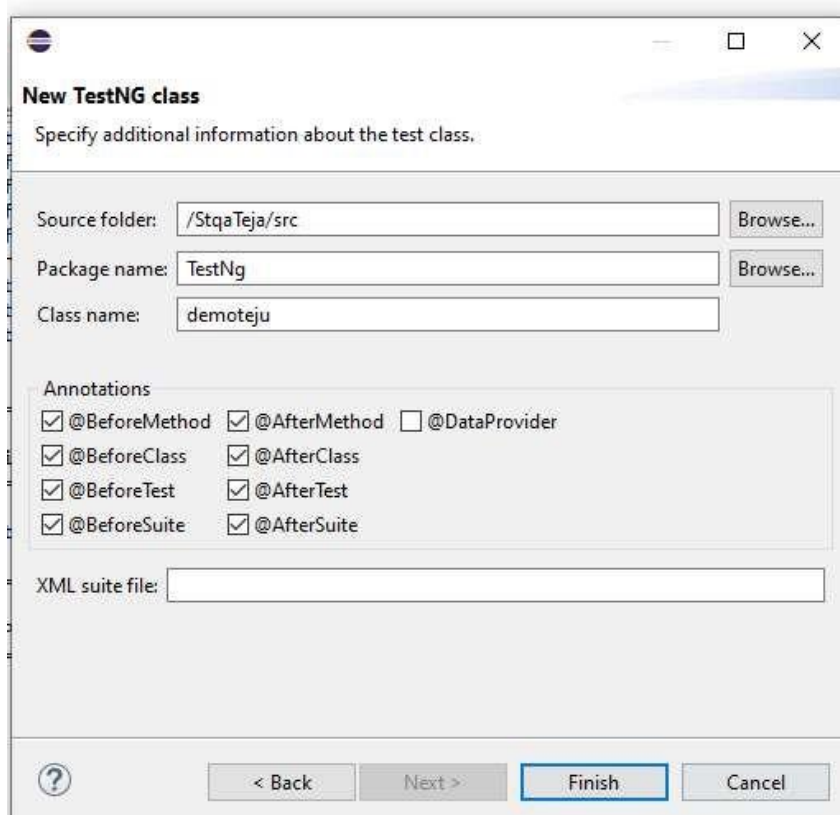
New TestNG class

Specify additional information about the test class.

Source folder: /StqaTeja/src Browse...

Package name: TestNg Browse...

Class name: demoteju

Annotations

☑ @BeforeMethod ☑ @AfterMethod ☐ @DataProvider

☑ @BeforeClass ☑ @AfterClass

☑ @BeforeTest ☑ @AfterTest

☑ @BeforeSuite ☑ @AfterSuite

XML suite file:

?

< Back Next > Finish Cancel